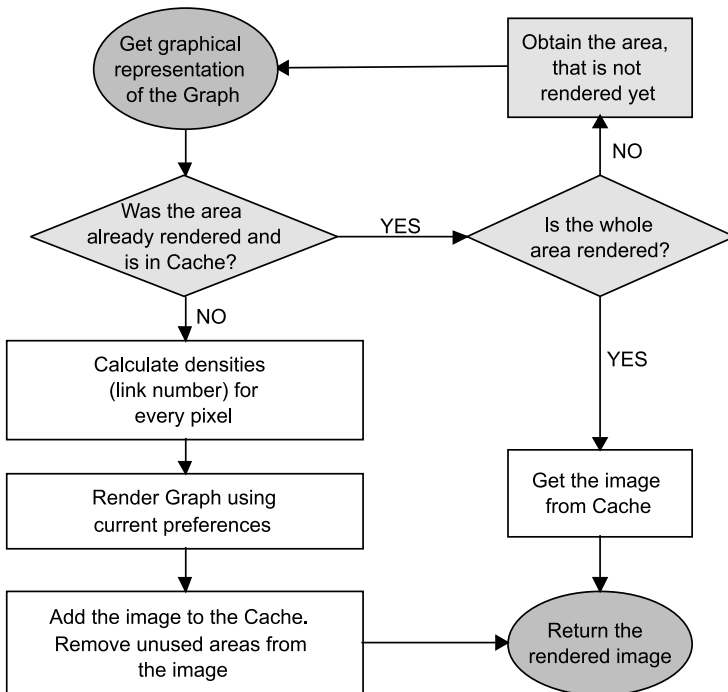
Get graphical representation of the Graph

Obtain the area, that is not rendered yet

NO

Was the area already rendered and is in Cache?

YES

Is the whole area rendered?

NO

Calculate densities (link number) for every pixel

YES

Render Graph using current preferences

Get the image from Cache

Add the image to the Cache. Remove unused areas from the image

Return the rendered image